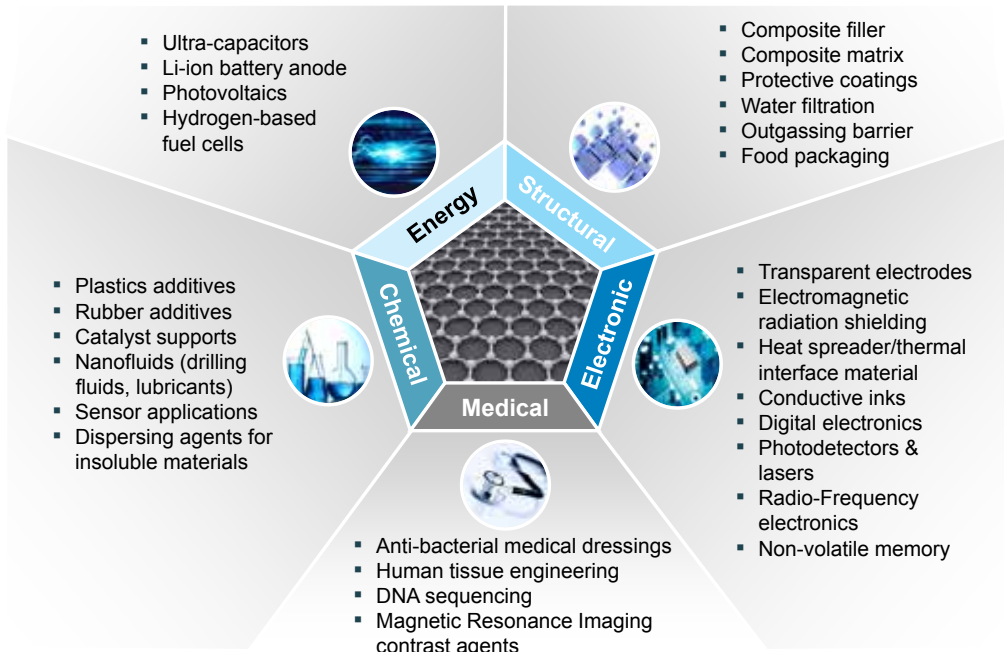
▪ Ultra-capacitors
▪ Li-ion battery anode
▪ Photovoltaics
▪ Hydrogen-based fuel cells

▪ Composite filler
▪ Composite matrix
▪ Protective coatings
▪ Water filtration
▪ Outgassing barrier
▪ Food packaging

Energy
Structural
Chemical
Electronic
Medical

▪ Plastics additives
▪ Rubber additives
▪ Catalyst supports
▪ Nanofluids (drilling fluids, lubricants)
▪ Sensor applications
▪ Dispersing agents for insoluble materials

▪ Transparent electrodes
▪ Electromagnetic radiation shielding
▪ Heat spreader/thermal interface material
▪ Conductive inks
▪ Digital electronics
▪ Photodetectors & lasers
▪ Radio-Frequency electronics
▪ Non-volatile memory

▪ Anti-bacterial medical dressings
▪ Human tissue engineering
▪ DNA sequencing
▪ Magnetic Resonance Imaging contrast agents